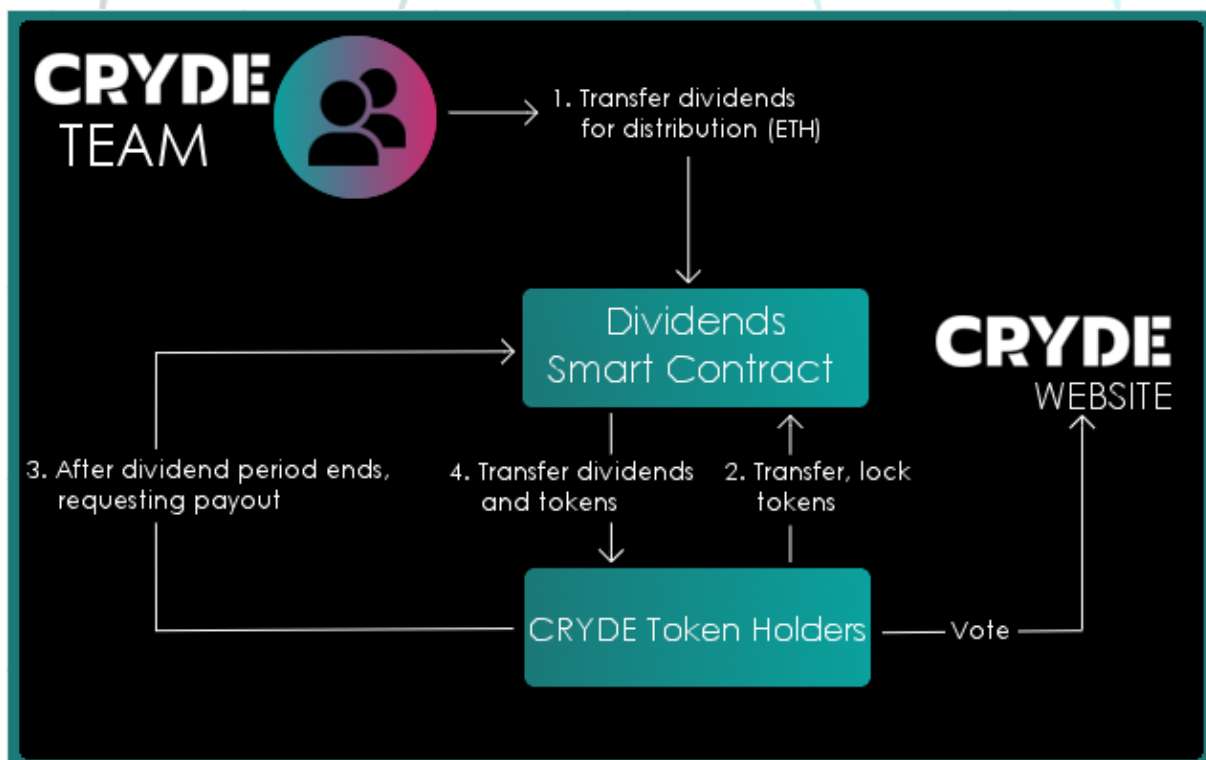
CRYDE TEAM

1. Transfer dividends for distribution (ETH)

Dividends Smart Contract

CRYDE WEBSITE

3. After dividend period ends, requesting payout

4. Transfer dividends and tokens

2. Transfer, lock tokens

CRYDE Token Holders

Vote